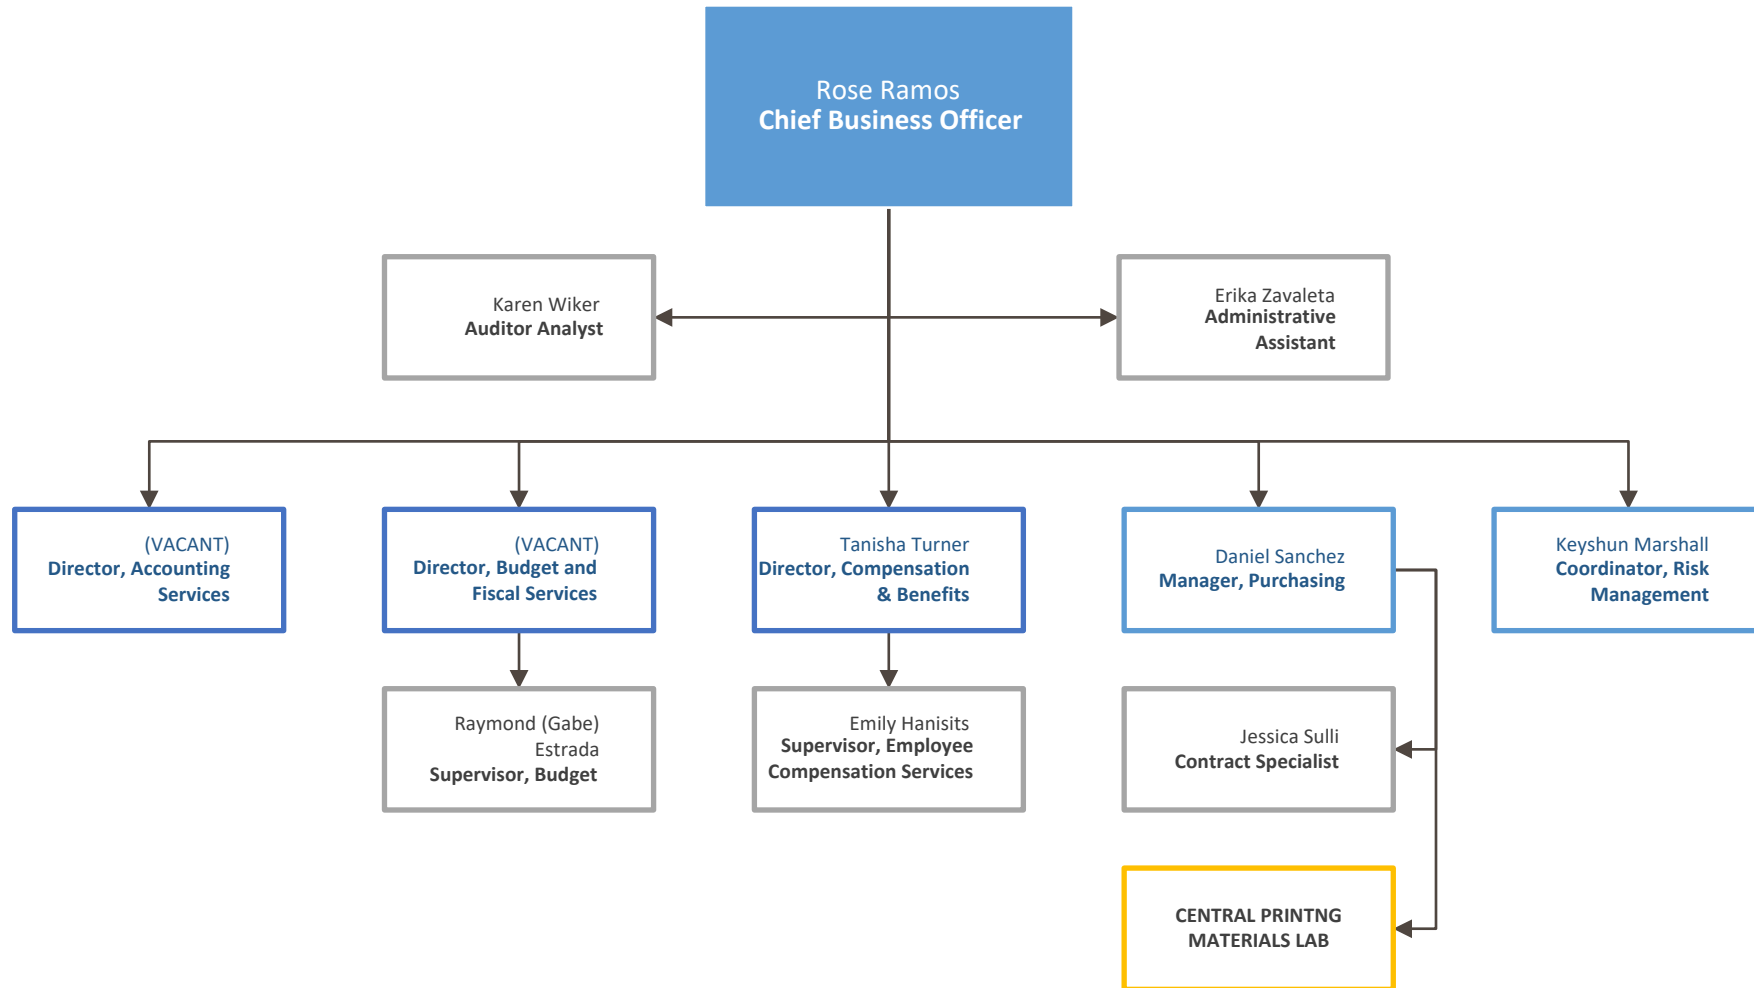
Rose Ramos
Chief Business Officer

Karen Wiker
Auditor Analyst

Erika Zavaleta
Administrative Assistant

(VACANT)
Director, Accounting Services

(VACANT)
Director, Budget and Fiscal Services

Tanisha Turner
Director, Compensation & Benefits

Daniel Sanchez
Manager, Purchasing

Keyshun Marshall
Coordinator, Risk Management

Raymond (Gabe) Estrada
Supervisor, Budget

Emily Hanisits
Supervisor, Employee Compensation Services

Jessica Sulli
Contract Specialist

CENTRAL PRINTNG MATERIALS LAB